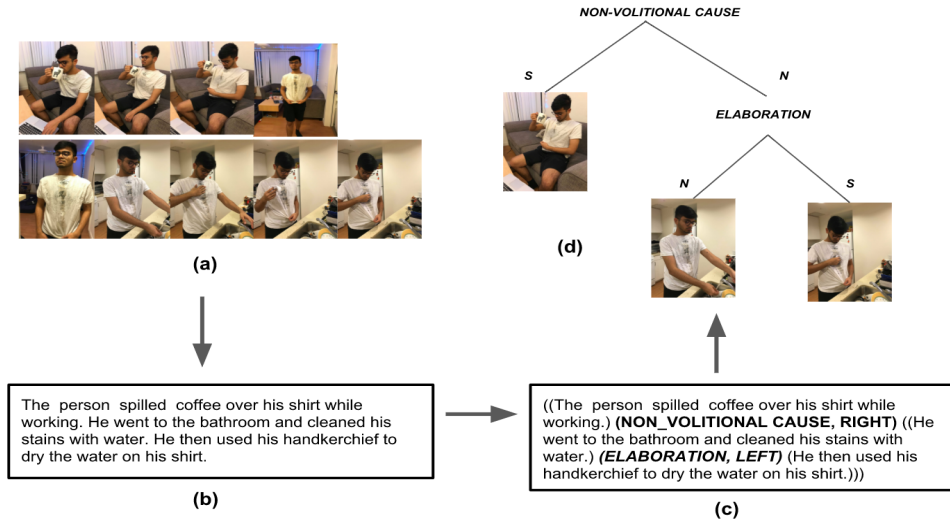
NON-VOLITIONAL CAUSE

S

N

ELABORATION

N

S

(a)

(d)

The person spilled coffee over his shirt while working. He went to the bathroom and cleaned his stains with water. He then used his handkerchief to dry the water on his shirt.

(b)

((The person spilled coffee over his shirt while working.) **(NON_VOLITIONAL CAUSE, RIGHT)** ((He went to the bathroom and cleaned his stains with water.) ***(ELABORATION, LEFT)*** (He then used his handkerchief to dry the water on his shirt.)))

(c)